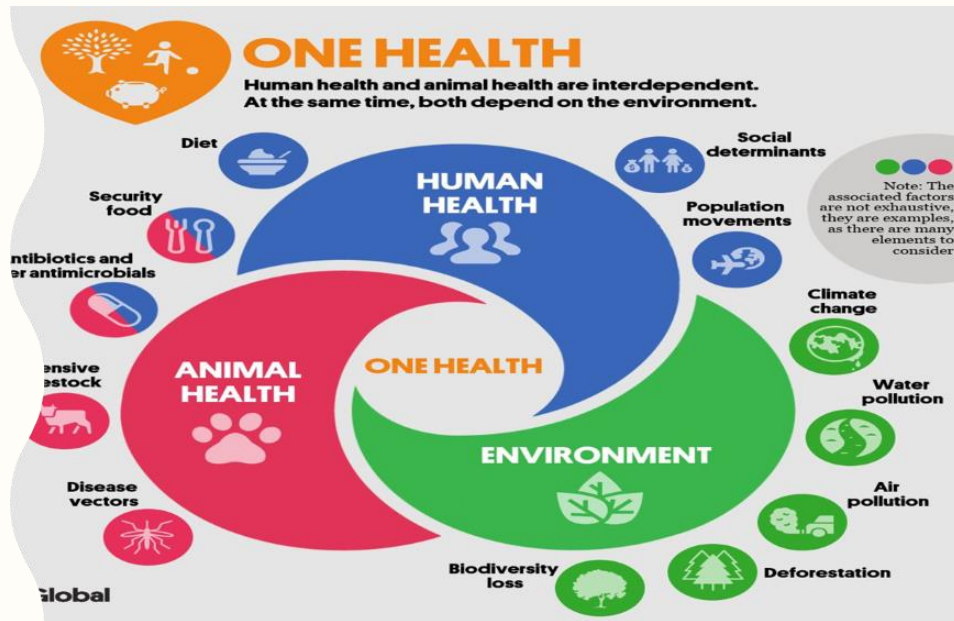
ONE HEALTH

Human health and animal health are interdependent. At the same time, both depend on the environment.

Diet

Security food

ntibiotics and r antimicrobials

ensive estock

Disease vectors

Social determinants

Population movements

Note: The associated factors are not exhaustive, they are examples, as there are many elements to consider

Climate change

Water pollution

Air pollution

Deforestation

Biodiversity loss

HUMAN HEALTH

ANIMAL HEALTH

ONE HEALTH

ENVIRONMENT

Global